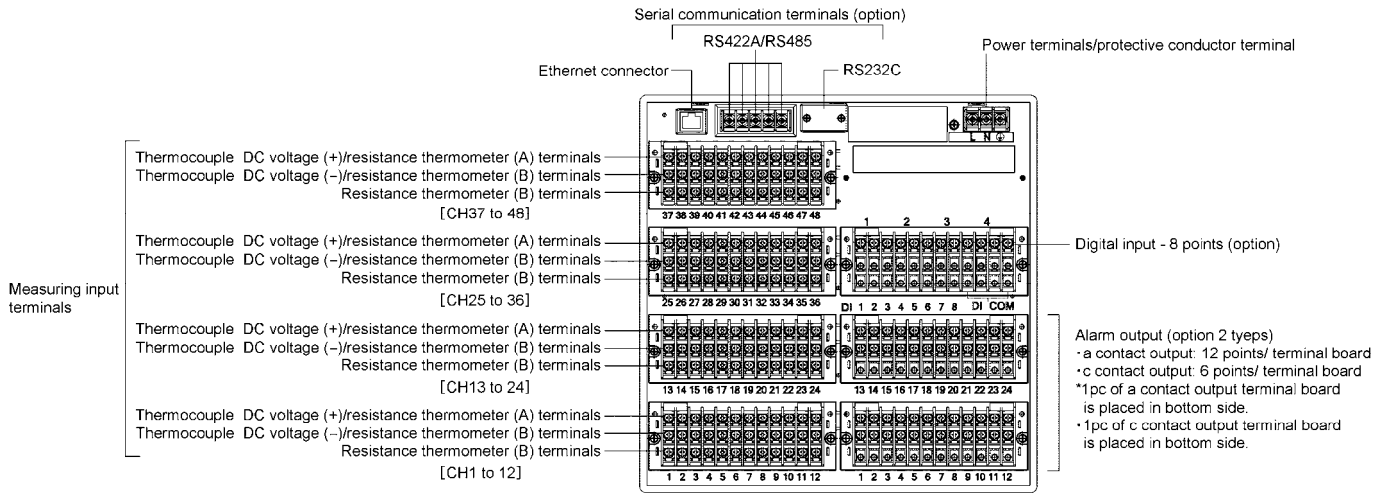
Serial communication terminals (option)

RS422A/RS485

Ethernet connector

RS232C

Power terminals/protective conductor terminal

L N ⏚

Measuring input terminals

Thermocouple DC voltage (+)/resistance thermometer (A) terminals
Thermocouple DC voltage (−)/resistance thermometer (B) terminals
Resistance thermometer (B) terminals
[CH37 to 48]

37 38 39 40 41 42 43 44 45 46 47 48

Thermocouple DC voltage (+)/resistance thermometer (A) terminals
Thermocouple DC voltage (−)/resistance thermometer (B) terminals
Resistance thermometer (B) terminals
[CH25 to 36]

25 26 27 28 29 30 31 32 33 34 35 36

1 2 3 4

DI 1 2 3 4 5 6 7 8 DI COM

Digital input - 8 points (option)

Thermocouple DC voltage (+)/resistance thermometer (A) terminals
Thermocouple DC voltage (−)/resistance thermometer (B) terminals
Resistance thermometer (B) terminals
[CH13 to 24]

13 14 15 16 17 18 19 20 21 22 23 24

13 14 15 16 17 18 19 20 21 22 23 24

Alarm output (option 2 tyeps)
・a contact output: 12 points/ terminal board
・c contact output: 6 points/ terminal board
*1pc of a contact output terminal board is placed in bottom side.
・1pc of c contact output terminal board is placed in bottom side.

Thermocouple DC voltage (+)/resistance thermometer (A) terminals
Thermocouple DC voltage (−)/resistance thermometer (B) terminals
Resistance thermometer (B) terminals
[CH1 to 12]

1 2 3 4 5 6 7 8 9 10 11 12

1 2 3 4 5 6 7 8 9 10 11 12